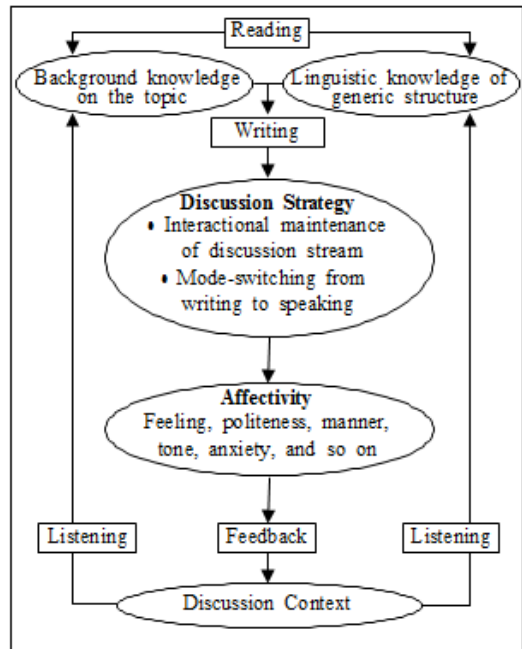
Reading

Background knowledge on the topic

Linguistic knowledge of generic structure

Writing

**Discussion Strategy**
• Interactional maintenance of discussion stream
• Mode-switching from writing to speaking

**Affectivity**
Feeling, politeness, manner, tone, anxiety, and so on

Listening

Feedback

Listening

Discussion Context